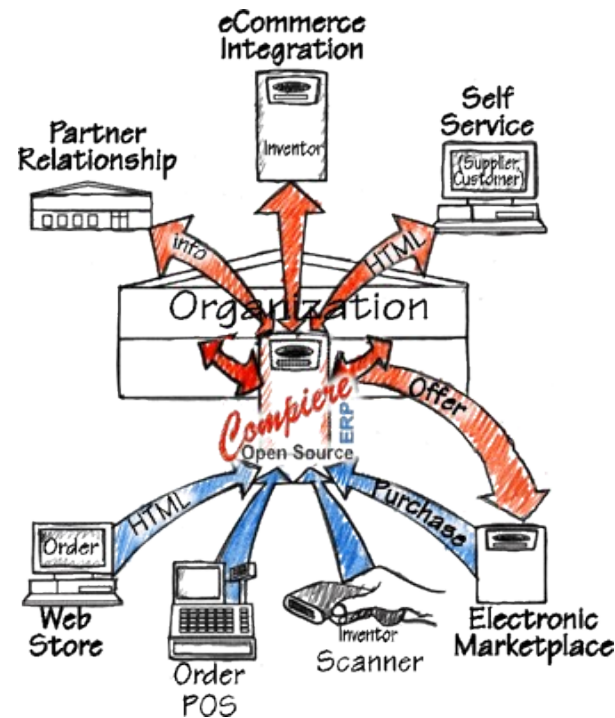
eCommerce Integration

Inventor

Partner Relationship

Self Service

(Supplier, Customer)

info

HTML

Organization

Offer

Compiere

ERP

Open Source

HTML

Purchase

Order

Web Store

Order POS

Inventor

Scanner

Electronic Marketplace